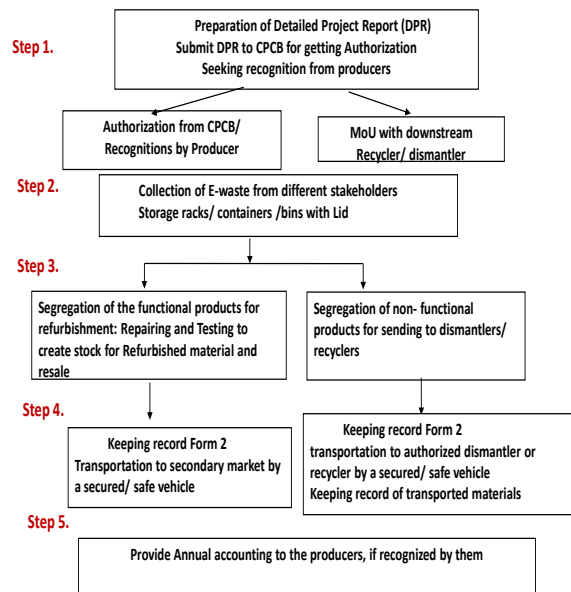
Step 1.

Preparation of Detailed Project Report (DPR)
Submit DPR to CPCB for getting Authorization
Seeking recognition from producers

Authorization from CPCB/ Recognitions by Producer

MoU with downstream Recycler/ dismantler

Step 2.

Collection of E-waste from different stakeholders
Storage racks/ containers /bins with Lid

Step 3.

Segregation of the functional products for refurbishment: Repairing and Testing to create stock for Refurbished material and resale

Segregation of non- functional products for sending to dismantlers/ recyclers

Step 4.

Keeping record Form 2
Transportation to secondary market by a secured/ safe vehicle

Keeping record Form 2
transportation to authorized dismantler or recycler by a secured/ safe vehicle
Keeping record of transported materials

Step 5.

Provide Annual accounting to the producers, if recognized by them